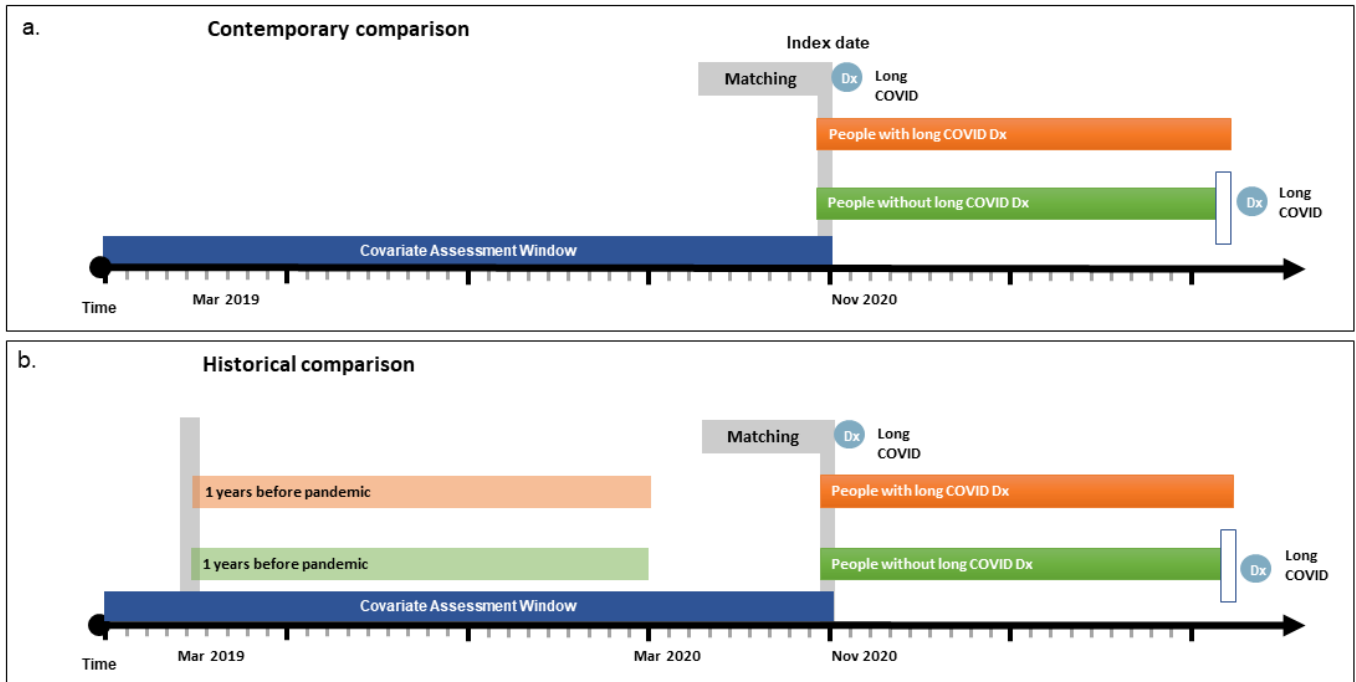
a.

Contemporary comparison

Index date

Matching

Dx Long COVID

People with long COVID Dx

People without long COVID Dx

Dx Long COVID

Covariate Assessment Window

Time

Mar 2019

Nov 2020

b.

Historical comparison

Matching

Dx Long COVID

1 years before pandemic

People with long COVID Dx

1 years before pandemic

People without long COVID Dx

Dx Long COVID

Covariate Assessment Window

Time

Mar 2019

Mar 2020

Nov 2020